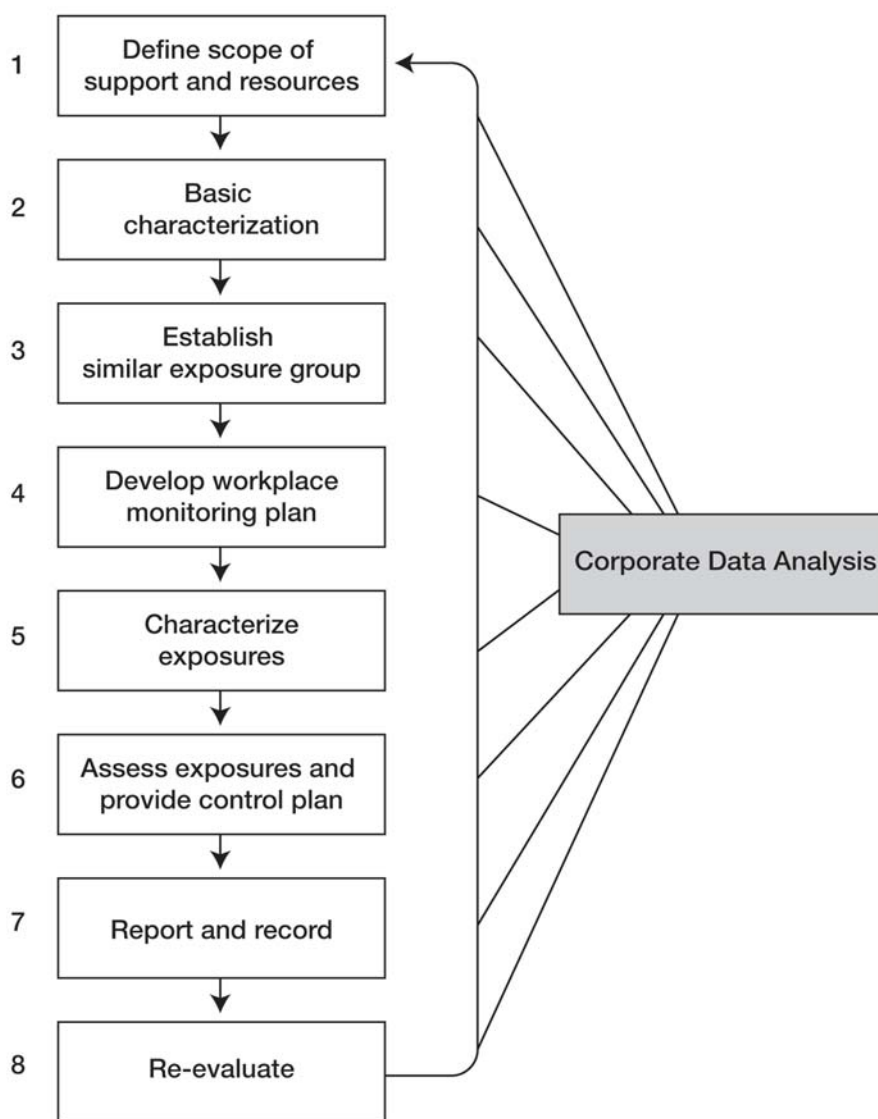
1 Define scope of support and resources

2 Basic characterization

3 Establish similar exposure group

4 Develop workplace monitoring plan

5 Characterize exposures

6 Assess exposures and provide control plan

7 Report and record

8 Re-evaluate

Corporate Data Analysis